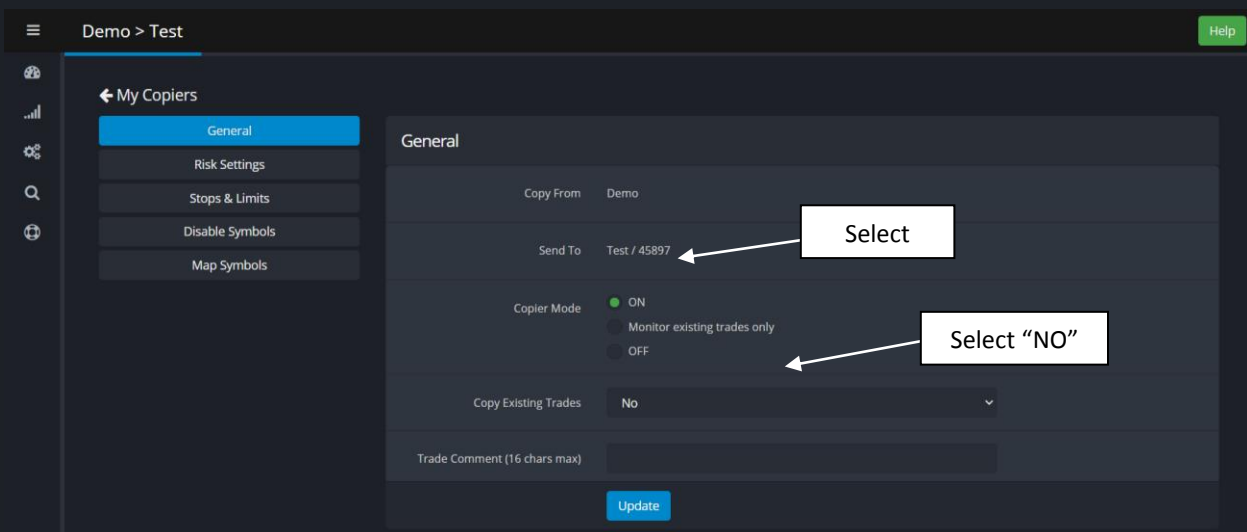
Demo > Test

Help

← My Copiers

General

Risk Settings

Stops & Limits

Disable Symbols

Map Symbols

General

Copy From Demo

Send To Test / 45897

Select

Copier Mode
ON
Monitor existing trades only
OFF

Select "NO"

Copy Existing Trades No

Trade Comment (16 chars max)

Update